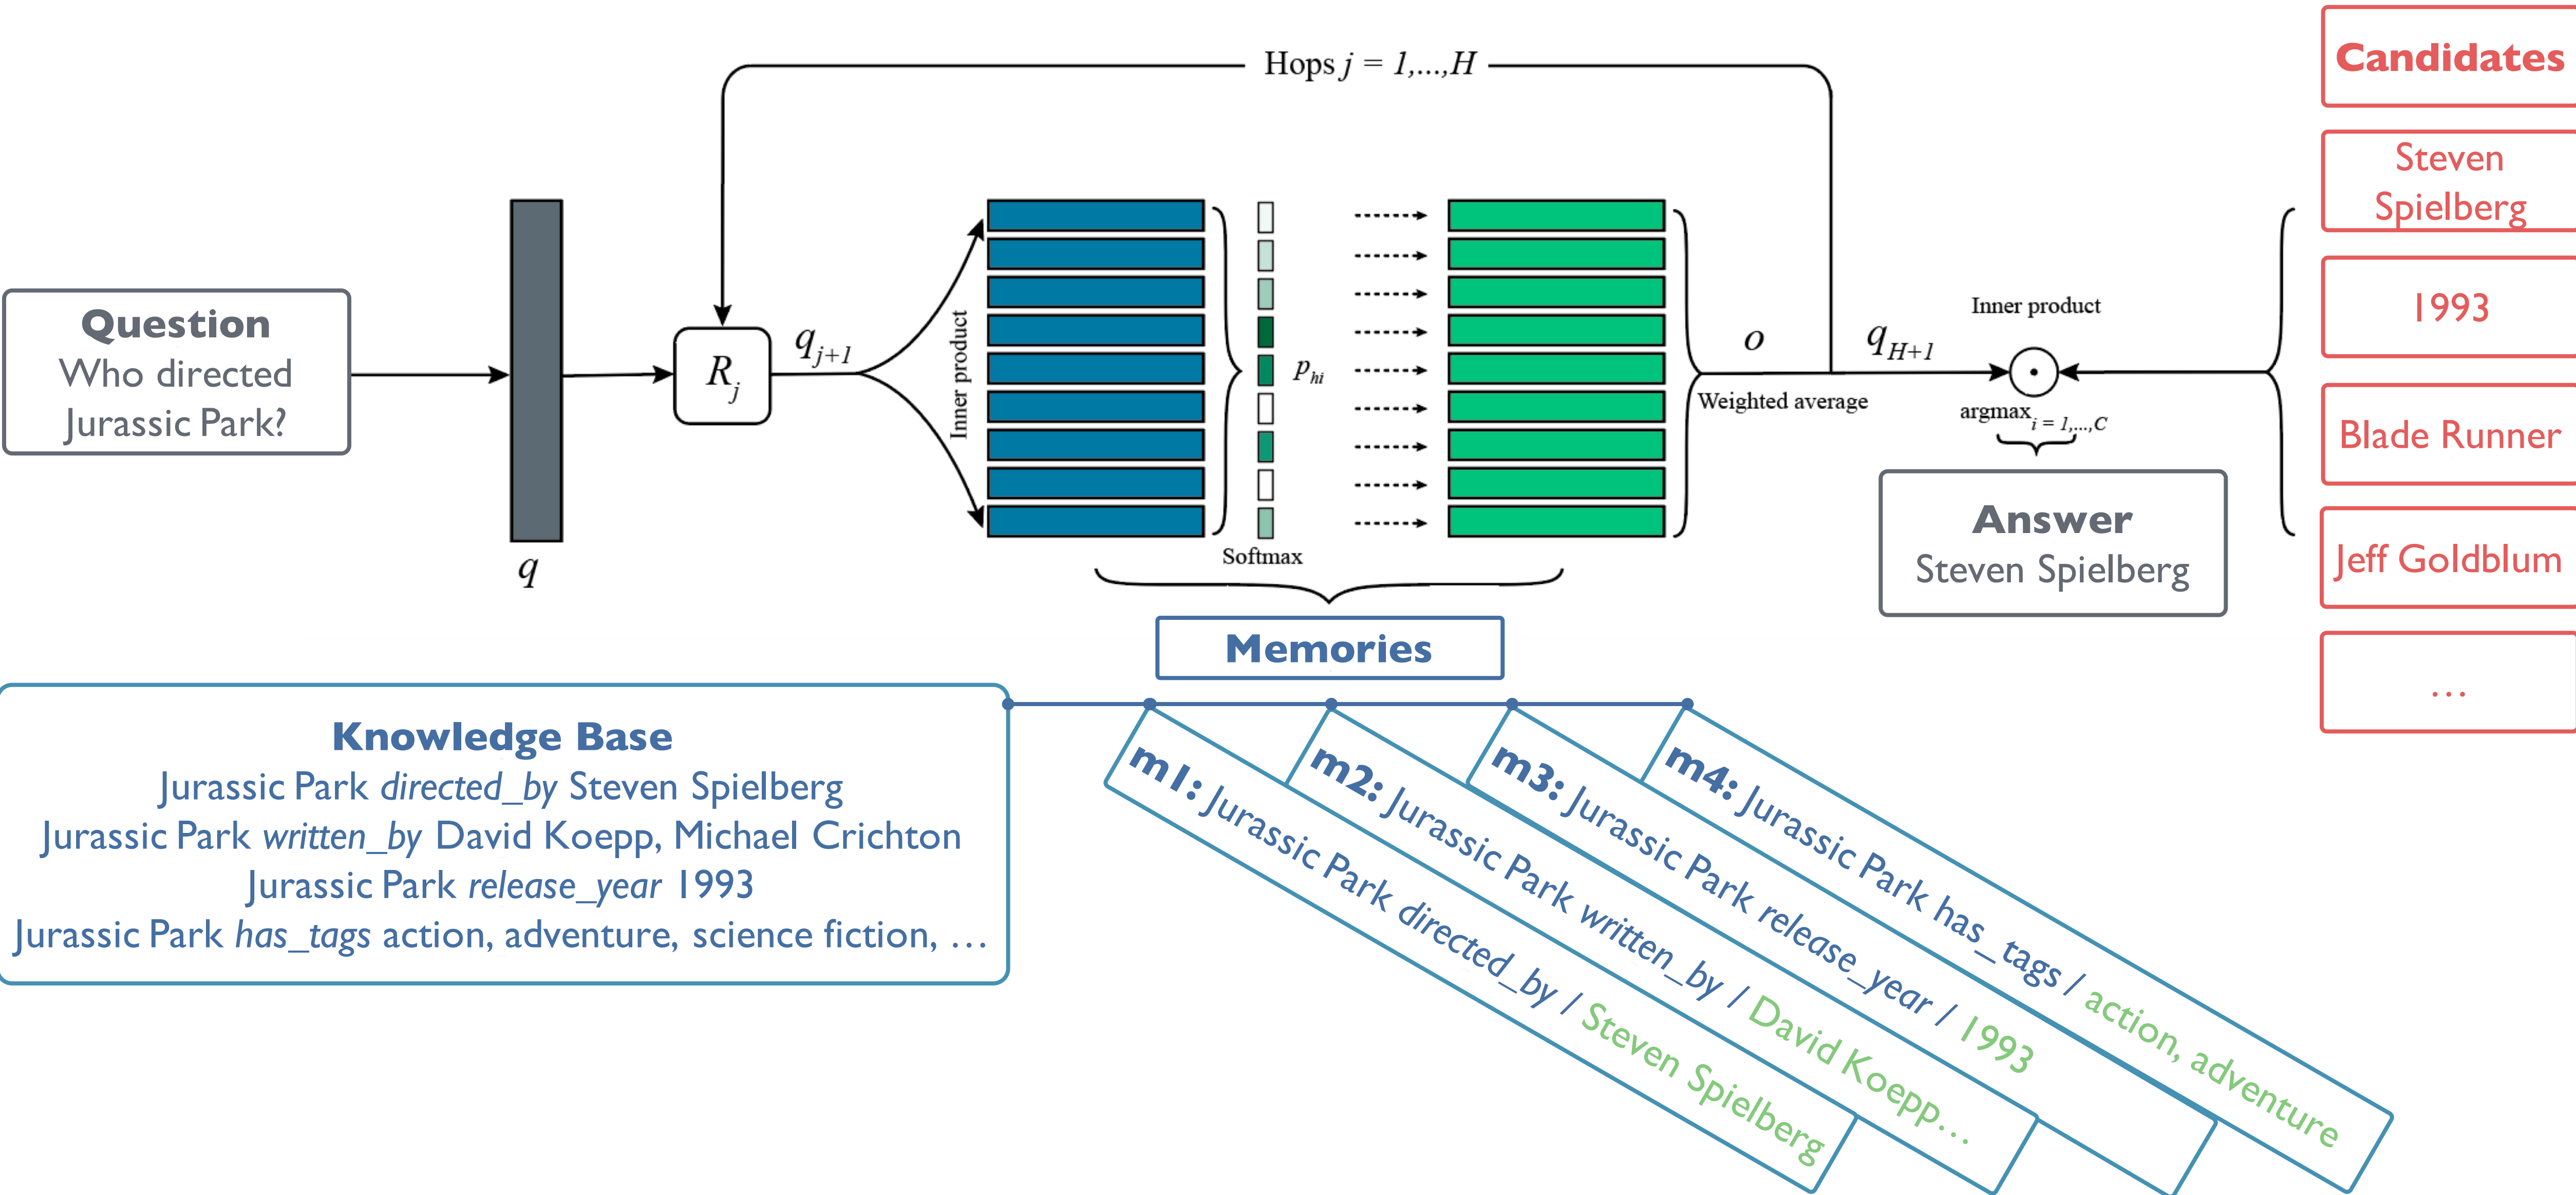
Hops $j = 1,\ldots,H$

Question
Who directed Jurassic Park?

$q$

$R_j$

$q_{j+1}$

Inner product

$p_{hi}$

Softmax

$o$

Weighted average

$q_{H+1}$

Inner product

$\text{argmax}_{i=1,\ldots,C}$

Answer
Steven Spielberg

Candidates

Steven Spielberg

1993

Blade Runner

Jeff Goldblum

...

Memories

Knowledge Base
Jurassic Park *directed_by* Steven Spielberg
Jurassic Park *written_by* David Koepp, Michael Crichton
Jurassic Park *release_year* 1993
Jurassic Park *has_tags* action, adventure, science fiction, ...

m1: Jurassic Park directed_by / Steven Spielberg

m2: Jurassic Park written_by / David Koepp...

m3: Jurassic Park release_year / 1993

m4: Jurassic Park has_tags / action, adventure